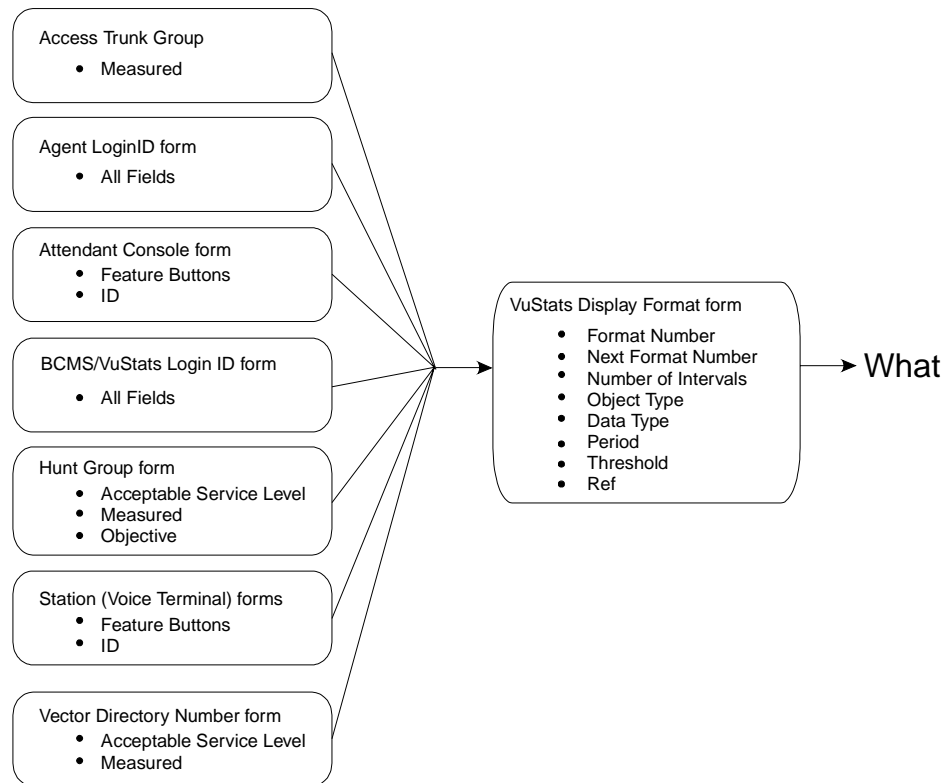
Access Trunk Group
- Measured

Agent LoginID form
- All Fields

Attendant Console form
- Feature Buttons
- ID

BCMS/VuStats Login ID form
- All Fields

Hunt Group form
- Acceptable Service Level
- Measured
- Objective

Station (Voice Terminal) forms
- Feature Buttons
- ID

Vector Directory Number form
- Acceptable Service Level
- Measured

VuStats Display Format form
- Format Number
- Next Format Number
- Number of Intervals
- Object Type
- Data Type
- Period
- Threshold
- Ref

What